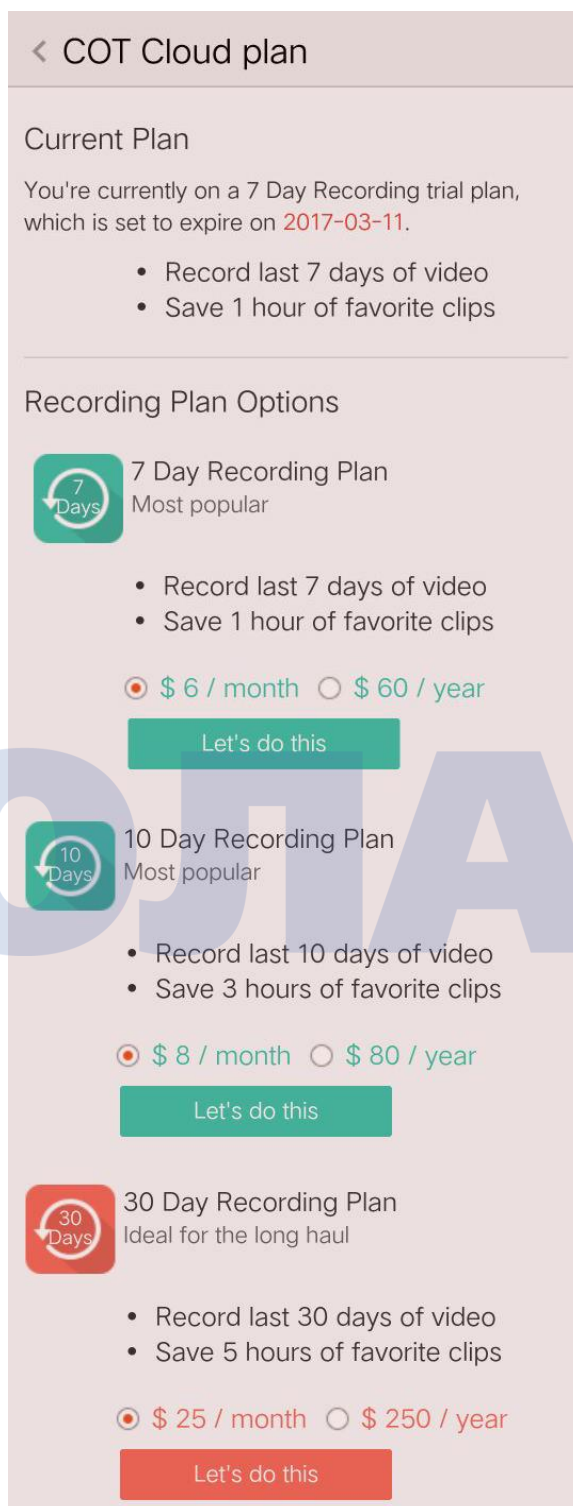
< COT Cloud plan

Current Plan

You're currently on a 7 Day Recording trial plan, which is set to expire on 2017-03-11.

• Record last 7 days of video
• Save 1 hour of favorite clips

Recording Plan Options

7 Days

7 Day Recording Plan
Most popular

• Record last 7 days of video
• Save 1 hour of favorite clips

$ 6 / month $ 60 / year

Let's do this

10 Days

10 Day Recording Plan
Most popular

• Record last 10 days of video
• Save 3 hours of favorite clips

$ 8 / month $ 80 / year

Let's do this

30 Days

30 Day Recording Plan
Ideal for the long haul

• Record last 30 days of video
• Save 5 hours of favorite clips

$ 25 / month $ 250 / year

Let's do this